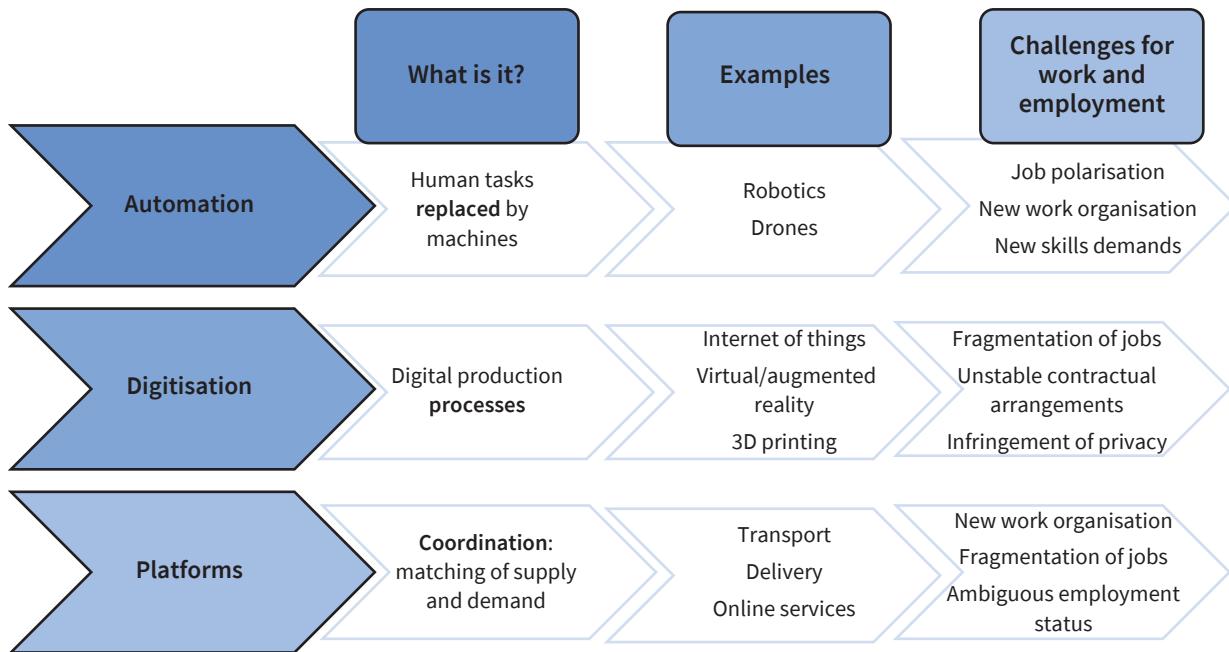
| | What is it? | Examples | Challenges for work and employment |
|---|---|---|---|
| Automation | Human tasks **replaced** by machines | Robotics<br>Drones | Job polarisation<br>New work organisation<br>New skills demands |
| Digitisation | Digital production **processes** | Internet of things<br>Virtual/augmented reality<br>3D printing | Fragmentation of jobs<br>Unstable contractual arrangements<br>Infringement of privacy |
| Platforms | **Coordination**: matching of supply and demand | Transport<br>Delivery<br>Online services | New work organisation<br>Fragmentation of jobs<br>Ambiguous employment status |